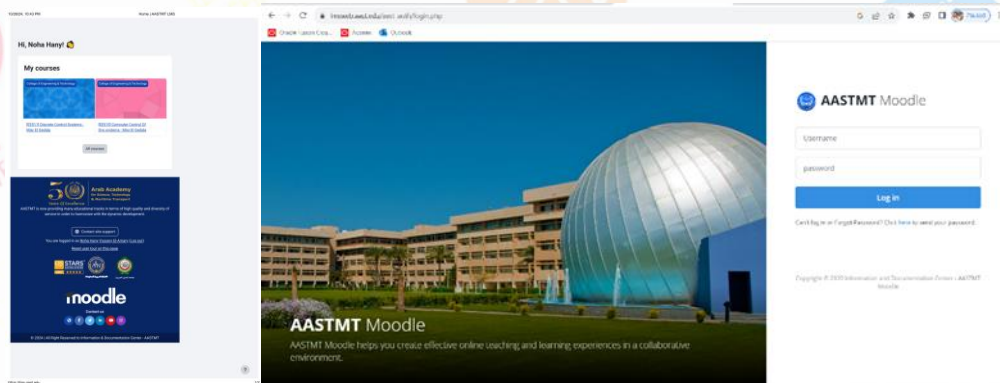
10/2024, 10:43 PM Home | AASTMT LMS

Hi, Noha Hany! 👋

My courses

College of Engineering & Technology

College of Engineering & Technology

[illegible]

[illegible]

All courses

Arab Academy
for Science, Technology & Maritime Transport

Years Of Excellence

AASTMT is now providing many educational modes in terms of high quality and diversity of services in order to harmonize with the dynamic development.

Contact site support

You are logged in as Noha Hany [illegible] (Log out)

Reset user tour on this page

STARS

moodle

Contact us

© 2024 | All Right Reserved to Information & Documentation Center - AASTMT

lms.aast.edu/user/...

moodle.aast.edu/...login.php

Check Latest Cra... Access Outlook

Paused

AASTMT Moodle

Username

password

Log in

Can't log in or Forgot Password? Click here to send your password.

Copyright © 2020 Information and Documentation Center - AASTMT Moodle

AASTMT Moodle

AASTMT Moodle helps you create effective online teaching and learning experiences in a collaborative environment.